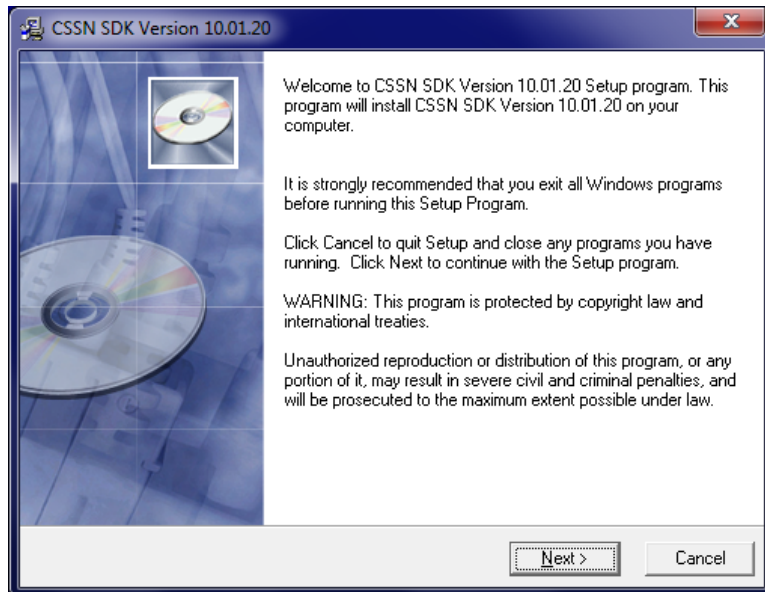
CSSN SDK Version 10.01.20

Welcome to CSSN SDK Version 10.01.20 Setup program. This program will install CSSN SDK Version 10.01.20 on your computer.

It is strongly recommended that you exit all Windows programs before running this Setup Program.

Click Cancel to quit Setup and close any programs you have running.  Click Next to continue with the Setup program.

WARNING: This program is protected by copyright law and international treaties.

Unauthorized reproduction or distribution of this program, or any portion of it, may result in severe civil and criminal penalties, and will be prosecuted to the maximum extent possible under law.

Next >

Cancel